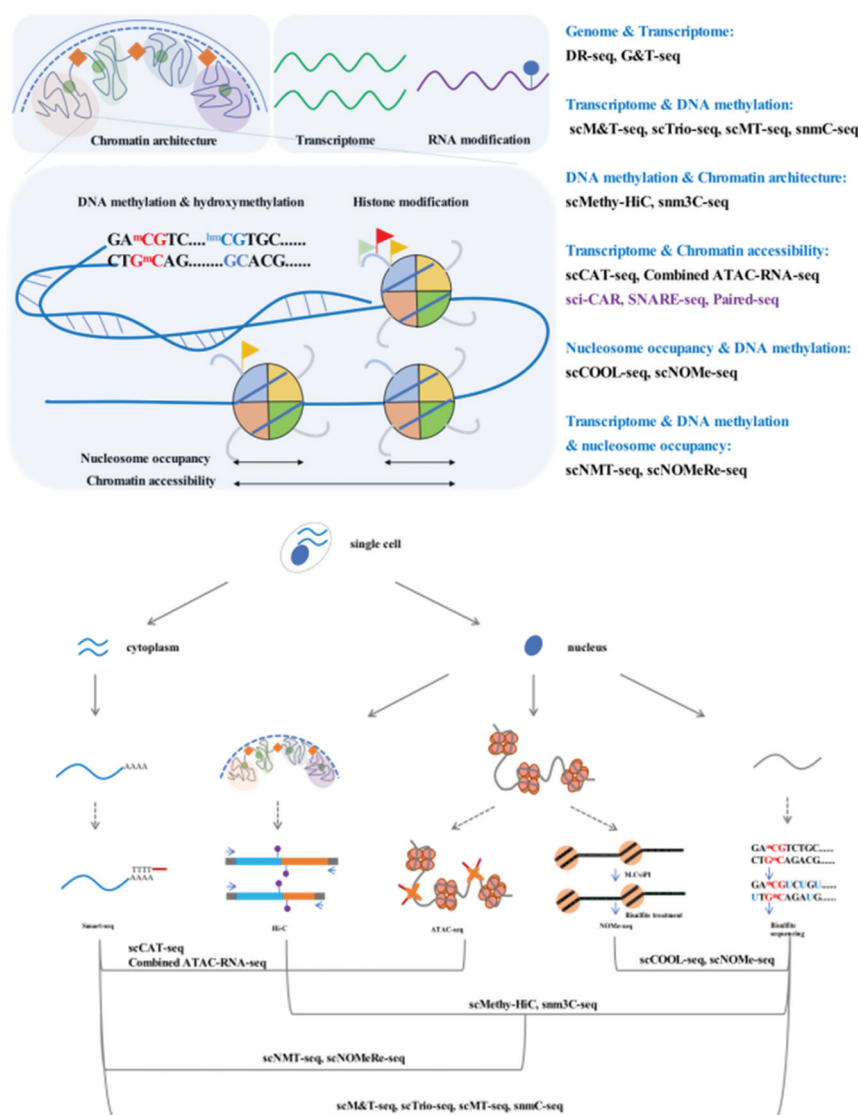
Chromatin architecture

Transcriptome

RNA modification

DNA methylation & hydroxymethylation

Histone modification

GA$^{m}$CGTC.....$^{hm}$CGTGC......
CTG$^{m}$CAG........GCACG......

Nucleosome occupancy

Chromatin accessibility

Genome & Transcriptome:
DR-seq, G&T-seq

Transcriptome & DNA methylation:
scM&T-seq, scTrio-seq, scMT-seq, snmC-seq

DNA methylation & Chromatin architecture:
scMethy-HiC, snm3C-seq

Transcriptome & Chromatin accessibility:
scCAT-seq, Combined ATAC-RNA-seq
sci-CAR, SNARE-seq, Paired-seq

Nucleosome occupancy & DNA methylation:
scCOOL-seq, scNOMe-seq

Transcriptome & DNA methylation & nucleosome occupancy:
scNMT-seq, scNOMeRe-seq

single cell

cytoplasm

nucleus

AAAA

TTTT
AAAA

Smart-seq

Hi-C

ATAC-seq

M.CviPI

Bisulfite treatment

NOMe-seq

GA$^{m}$CGTCTGC.....
CTG$^{m}$CAGACG.....

GA$^{m}$CGUCUGU.....
UTG$^{m}$CAGAUG.....

Bisulfite sequencing

scCAT-seq
Combined ATAC-RNA-seq

scCOOL-seq, scNOMe-seq

scMethy-HiC, snm3C-seq

scNMT-seq, scNOMeRe-seq

scM&T-seq, scTrio-seq, scMT-seq, snmC-seq